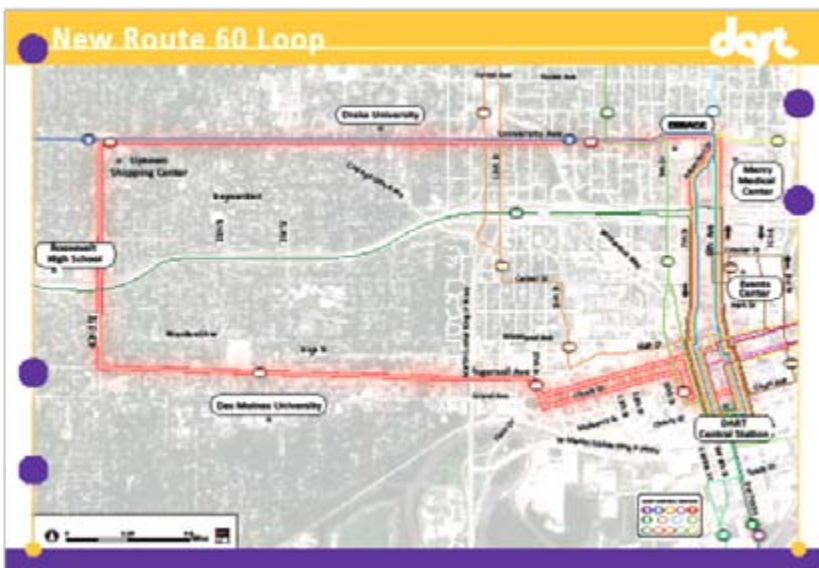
New Route 60 Loop

dart

Drake University

University Ave

DMACC

Uptown Shopping Center

Mercy Medical Center

Roosevelt High School

Events Center

Des Moines University

Ingersoll Ave

DART Central Station

42nd St

Grand Ave

Keo Way

Center St

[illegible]